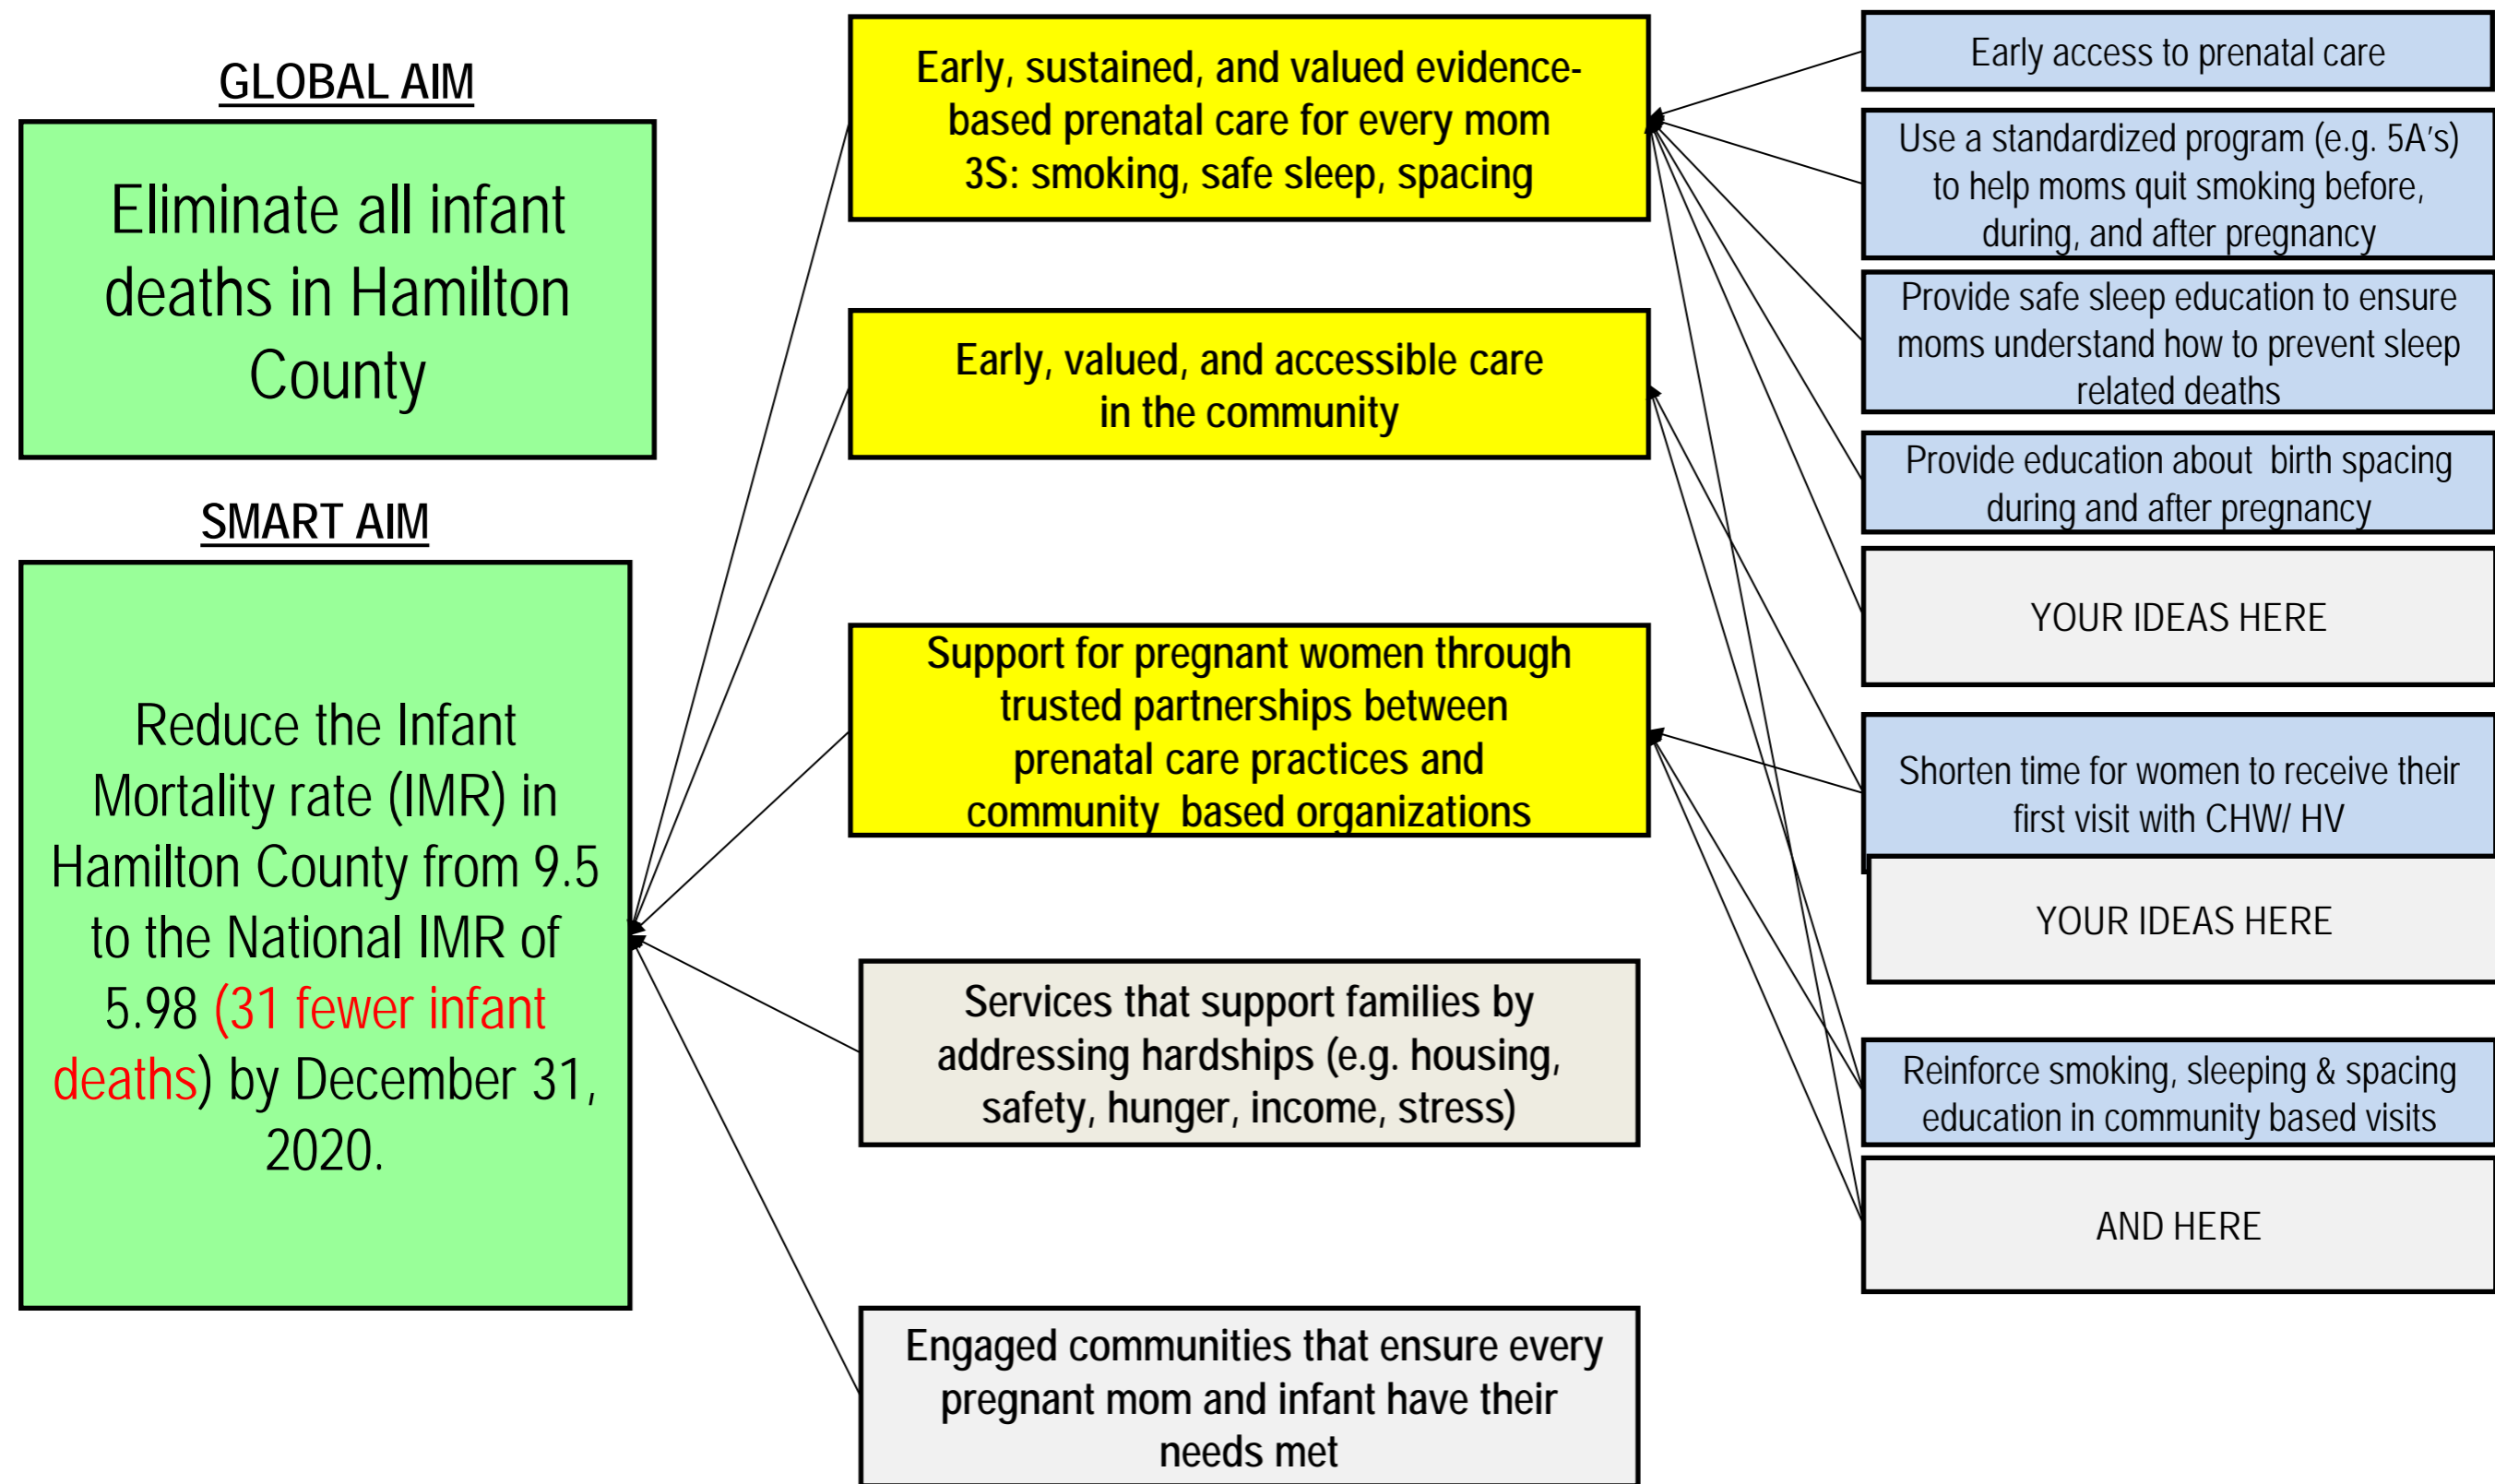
GLOBAL AIM

Eliminate all infant deaths in Hamilton County

SMART AIM

Reduce the Infant Mortality rate (IMR) in Hamilton County from 9.5 to the National IMR of 5.98 (31 fewer infant deaths) by December 31, 2020.

Early, sustained, and valued evidence-based prenatal care for every mom
3S: smoking, safe sleep, spacing

Early, valued, and accessible care in the community

Support for pregnant women through trusted partnerships between prenatal care practices and community based organizations

Services that support families by addressing hardships (e.g. housing, safety, hunger, income, stress)

Engaged communities that ensure every pregnant mom and infant have their needs met

Early access to prenatal care

Use a standardized program (e.g. 5A's) to help moms quit smoking before, during, and after pregnancy

Provide safe sleep education to ensure moms understand how to prevent sleep related deaths

Provide education about birth spacing during and after pregnancy

YOUR IDEAS HERE

Shorten time for women to receive their first visit with CHW/ HV

YOUR IDEAS HERE

Reinforce smoking, sleeping & spacing education in community based visits

AND HERE